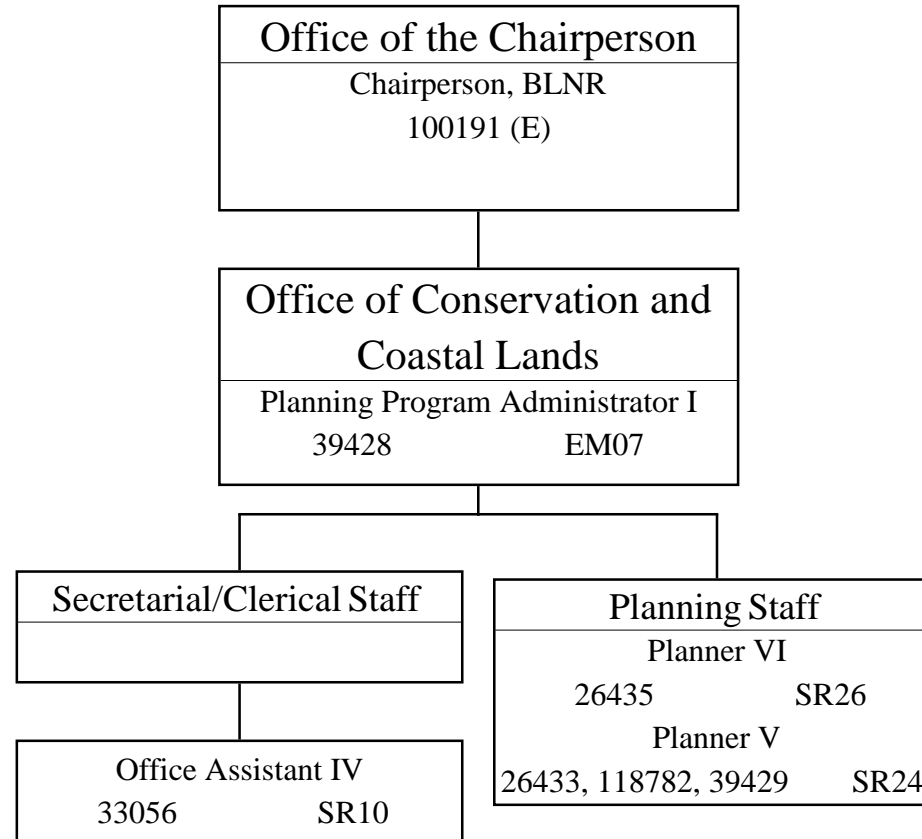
Office of the Chairperson
Chairperson, BLNR
100191 (E)

Office of Conservation and Coastal Lands
Planning Program Administrator I
39428 EM07

Secretarial/Clerical Staff

Office Assistant IV
33056 SR10

Planning Staff
Planner VI
26435 SR26
Planner V
26433, 118782, 39429 SR24